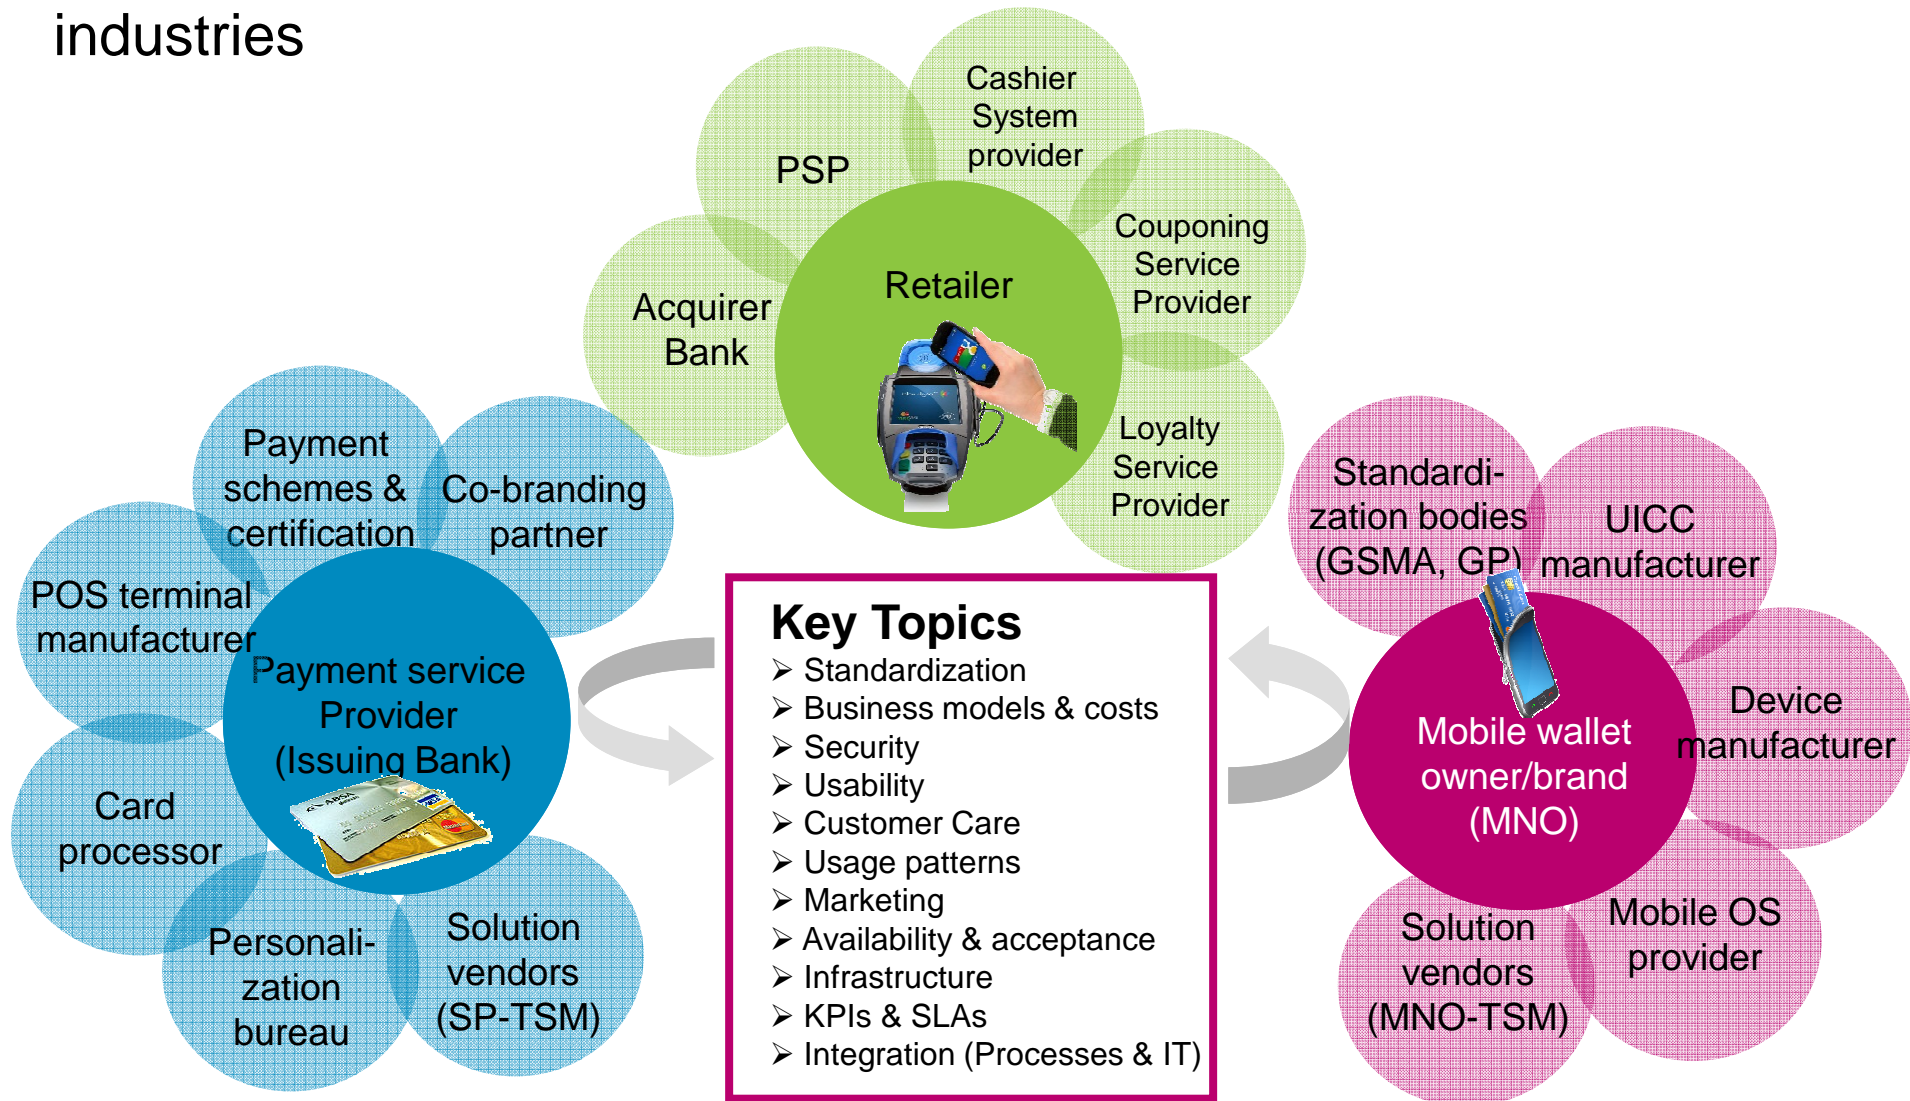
industries

PSP

Cashier System provider

Couponing Service Provider

Acquirer Bank

Retailer

Loyalty Service Provider

Payment schemes & certification

Co-branding partner

POS terminal manufacturer

Payment service Provider (Issuing Bank)

Card processor

Personalization bureau

Solution vendors (SP-TSM)

Key Topics
➢ Standardization
➢ Business models & costs
➢ Security
➢ Usability
➢ Customer Care
➢ Usage patterns
➢ Marketing
➢ Availability & acceptance
➢ Infrastructure
➢ KPIs & SLAs
➢ Integration (Processes & IT)

Standardization bodies (GSMA, GP)

UICC manufacturer

Mobile wallet owner/brand (MNO)

Device manufacturer

Solution vendors (MNO-TSM)

Mobile OS provider